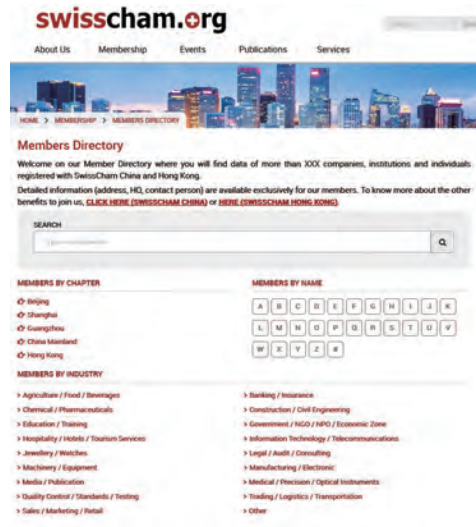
swisscham.org

About Us Membership Events Publications Services

HOME > MEMBERSHIP > MEMBERS DIRECTORY

Members Directory

Welcome on our Member Directory where you will find data of more than XXX companies, institutions and individuals registered with SwissCham China and Hong Kong.

Detailed information (address, HQ, contact person) are available exclusively for our members. To know more about the other benefits to join us, CLICK HERE (SWISSCHAM CHINA) or HERE (SWISSCHAM HONG KONG).

SEARCH

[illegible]

MEMBERS BY CHAPTER

Beijing
Shanghai
Guangzhou
China Mainland
Hong Kong

MEMBERS BY NAME

A B C D E F G H I J K
L M N O P Q R S T U V
W X Y Z #

MEMBERS BY INDUSTRY

> Agriculture / Food / Beverages
> Chemical / Pharmaceuticals
> Education / Training
> Hospitality / Hotels / Tourism Services
> Jewellery / Watches
> Machinery / Equipment
> Media / Publication
> Quality Control / Standards / Testing
> Sales / Marketing / Retail

> Banking / Insurance
> Construction / Civil Engineering
> Government / NGO / NPO / Economic Zone
> Information Technology / Telecommunications
> Legal / Audit / Consulting
> Manufacturing / Electronic
> Medical / Precision / Optical Instruments
> Trading / Logistics / Transportation
> Other